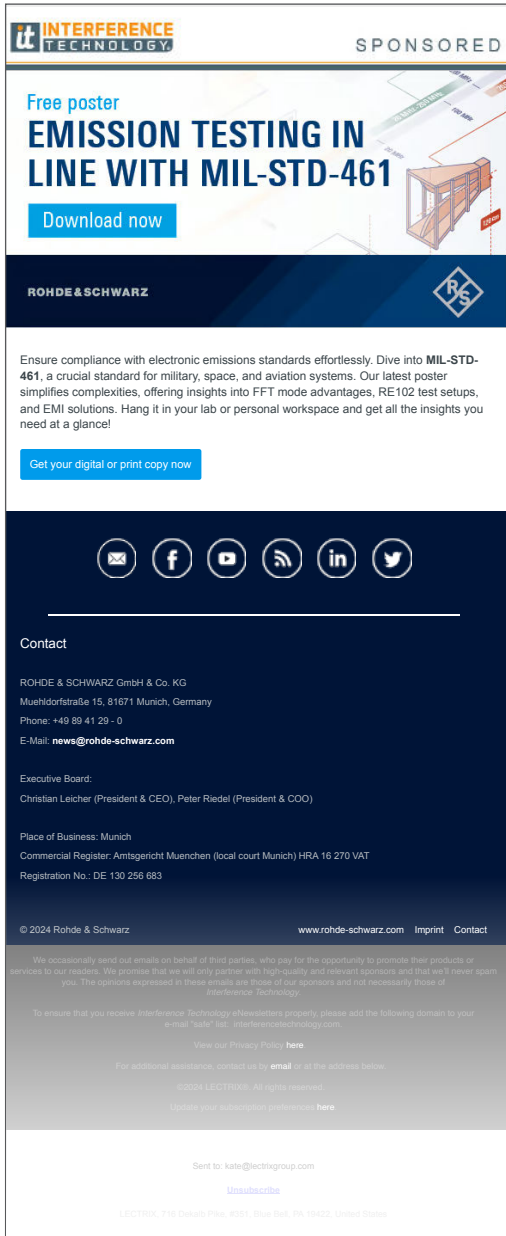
it INTERFERENCE TECHNOLOGY

SPONSORED

Free poster

EMISSION TESTING IN LINE WITH MIL-STD-461

Download now

ROHDE&SCHWARZ

Ensure compliance with electronic emissions standards effortlessly. Dive into MIL-STD-461, a crucial standard for military, space, and aviation systems. Our latest poster simplifies complexities, offering insights into FFT mode advantages, RE102 test setups, and EMI solutions. Hang it in your lab or personal workspace and get all the insights you need at a glance!

Get your digital or print copy now

Contact

ROHDE & SCHWARZ GmbH & Co. KG
Muehldorfstraße 15, 81671 Munich, Germany
Phone: +49 89 41 29 - 0
E-Mail: news@rohde-schwarz.com

Executive Board:
Christian Leicher (President & CEO), Peter Riedel (President & COO)

Place of Business: Munich
Commercial Register: Amtsgericht Muenchen (local court Munich) HRA 16 270 VAT
Registration No.: DE 130 256 683

© 2024 Rohde & Schwarz

www.rohde-schwarz.com Imprint Contact

We occasionally send out emails on behalf of third parties, who pay for the opportunity to promote their products or services to our readers. We promise that we will only partner with high-quality and relevant sponsors and that we'll never spam you. The opinions expressed in these emails are those of our sponsors and not necessarily those of Interference Technology.

To ensure that you receive Interference Technology eNewsletters properly, please add the following domain to your e-mail "safe" list: interferencetechnology.com

View our Privacy Policy here.

For additional assistance, contact us by email or at the address below.

©2024 LECTRIX®. All rights reserved.

Update your subscription preferences here.

Sent to: kate@lectrixgroup.com

Unsubscribe

LECTRIX, 716 Dekalb Pike, #351, Blue Bell, PA 19422, United States